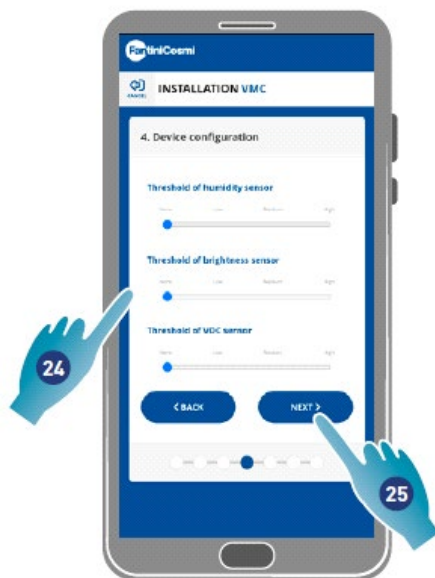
FantiniCosmi

CANCEL

INSTALLATION VMC

4. Device configuration

Threshold of humidity sensor

None Low Medium High

Threshold of brightness sensor

None Low Medium High

Threshold of VOC sensor

None Low Medium High

< BACK

NEXT >

24

25